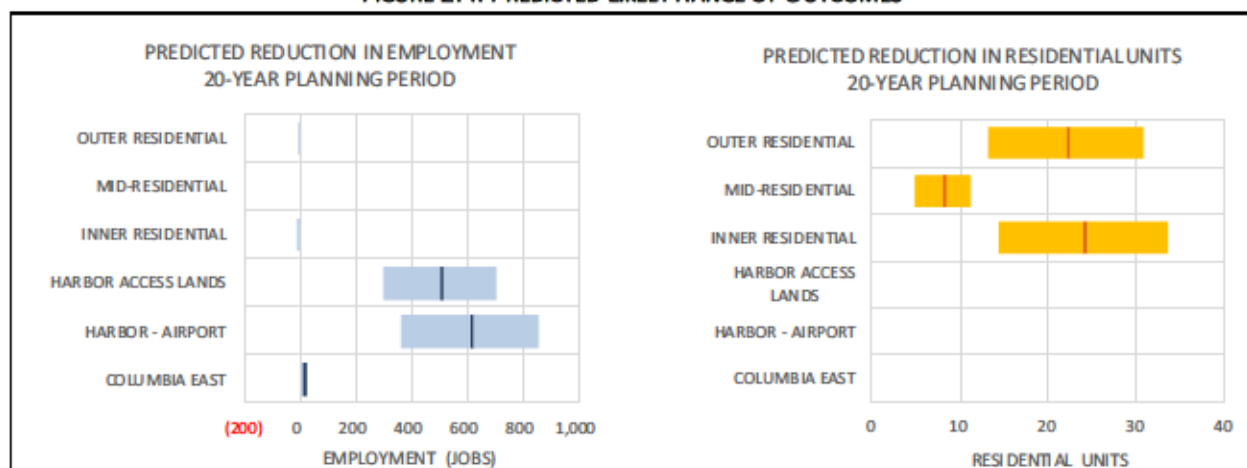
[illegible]

PREDICTED REDUCTION IN EMPLOYMENT
20-YEAR PLANNING PERIOD

OUTER RESIDENTIAL
MID-RESIDENTIAL
INNER RESIDENTIAL
HARBOR ACCESS LANDS
HARBOR - AIRPORT
COLUMBIA EAST

(200) 0 200 400 600 800 1,000
EMPLOYMENT (JOBS)

PREDICTED REDUCTION IN RESIDENTIAL UNITS
20-YEAR PLANNING PERIOD

OUTER RESIDENTIAL
MID-RESIDENTIAL
INNER RESIDENTIAL
HARBOR ACCESS LANDS
HARBOR - AIRPORT
COLUMBIA EAST

0 10 20 30 40
RESIDENTIAL UNITS